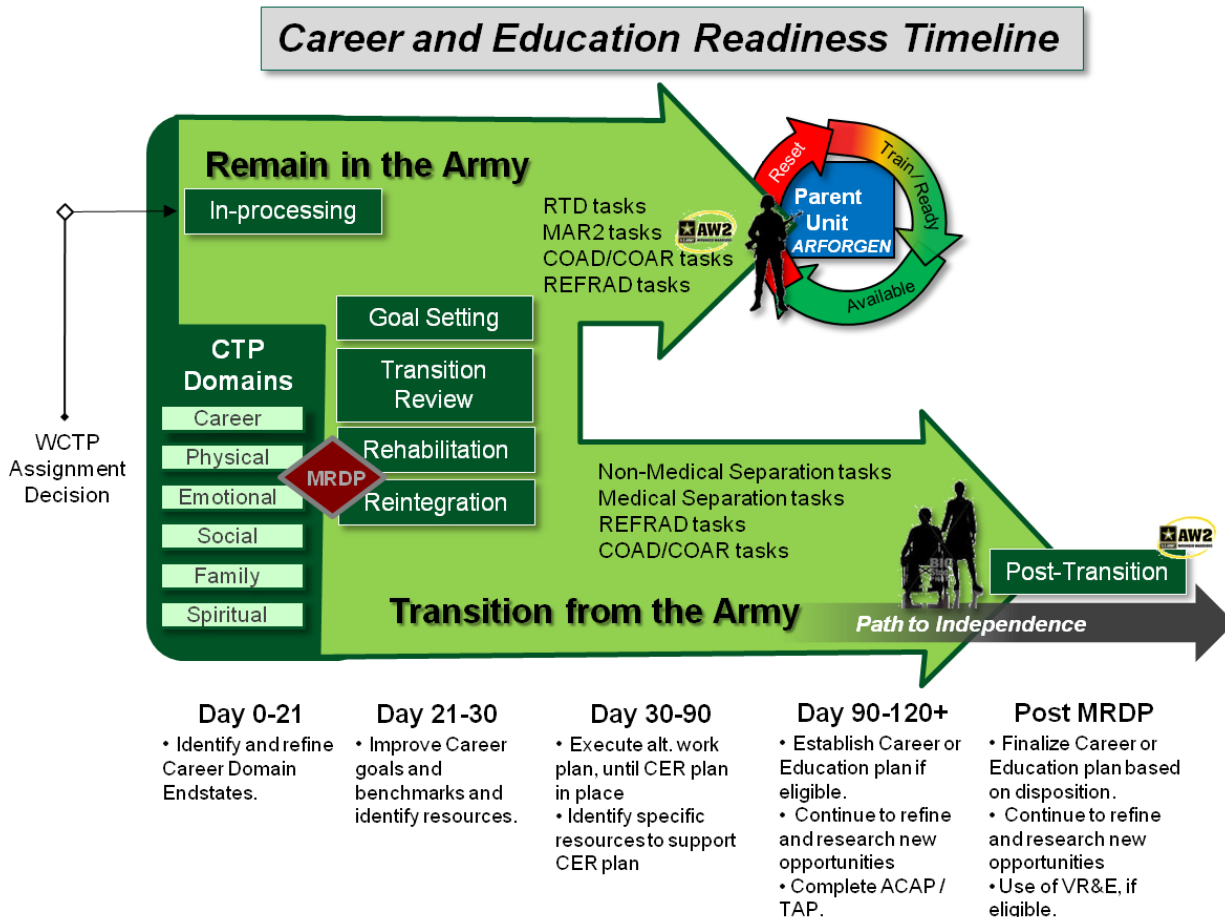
Career and Education Readiness Timeline

Remain in the Army

In-processing

RTD tasks
MAR2 tasks
COAD/COAR tasks
REFRAD tasks

AW2

Reset
Train / Ready
Parent Unit
ARFORGEN
Available

WCTP Assignment Decision

CTP Domains
Career
Physical
Emotional
Social
Family
Spiritual

MRDP

Goal Setting
Transition Review
Rehabilitation
Reintegration

Non-Medical Separation tasks
Medical Separation tasks
REFRAD tasks
COAD/COAR tasks

AW2

Post-Transition

Transition from the Army

Path to Independence

Day 0-21
• Identify and refine Career Domain Endstates.

Day 21-30
• Improve Career goals and benchmarks and identify resources.

Day 30-90
• Execute alt. work plan, until CER plan in place
• Identify specific resources to support CER plan

Day 90-120+
• Establish Career or Education plan if eligible.
• Continue to refine and research new opportunities
• Complete ACAP / TAP.

Post MRDP
• Finalize Career or Education plan based on disposition.
• Continue to refine and research new opportunities
• Use of VR&E, if eligible.